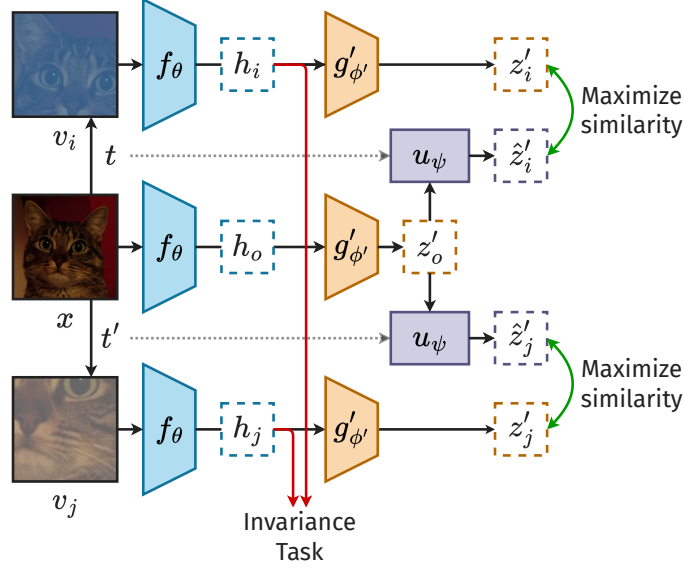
$f_\theta$ $h_i$ $g'_{\phi'}$ $z'_i$

Maximize similarity

$v_i$ $t$ $u_\psi$ $\hat{z}'_i$

$f_\theta$ $h_o$ $g'_{\phi'}$ $z'_o$

$x$ $t'$ $u_\psi$ $\hat{z}'_j$

Maximize similarity

$f_\theta$ $h_j$ $g'_{\phi'}$ $z'_j$

$v_j$

Invariance Task